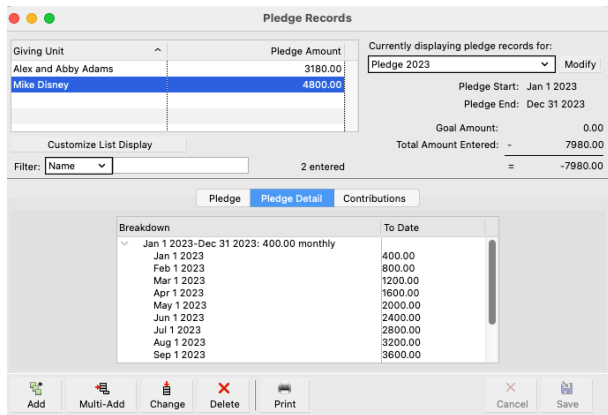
Pledge Records

| Giving Unit | Pledge Amount |
|---|---|
| Alex and Abby Adams | 3180.00 |
| Mike Disney | 4800.00 |

Customize List Display

Filter: Name

2 entered

Currently displaying pledge records for:

Pledge 2023

Modify

Pledge Start: Jan 1 2023

Pledge End: Dec 31 2023

Goal Amount: 0.00

Total Amount Entered: - 7980.00

= -7980.00

Pledge | Pledge Detail | Contributions

| Breakdown | To Date |
|---|---|
| Jan 1 2023-Dec 31 2023: 400.00 monthly | |
| Jan 1 2023 | 400.00 |
| Feb 1 2023 | 800.00 |
| Mar 1 2023 | 1200.00 |
| Apr 1 2023 | 1600.00 |
| May 1 2023 | 2000.00 |
| Jun 1 2023 | 2400.00 |
| Jul 1 2023 | 2800.00 |
| Aug 1 2023 | 3200.00 |
| Sep 1 2023 | 3600.00 |

Add | Multi-Add | Change | Delete | Print | Cancel | Save